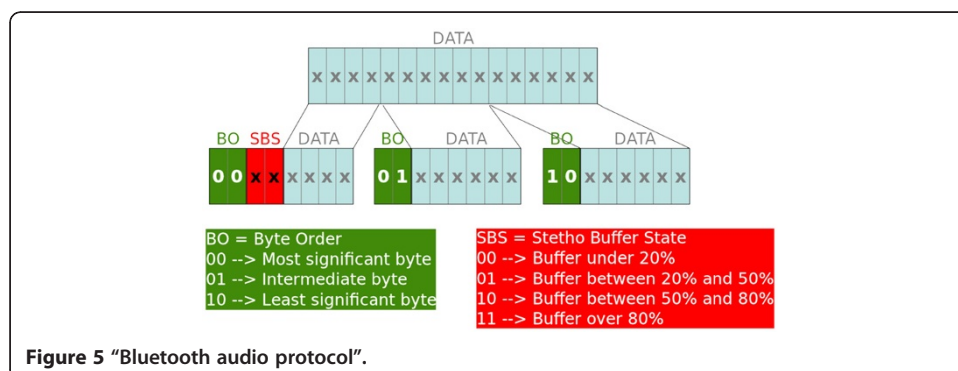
DATA

x x x x x x x x x x x x x x x x

BO SBS DATA

0 0 x x x x x x

BO DATA

0 1 x x x x x x

BO DATA

1 0 x x x x x x

BO = Byte Order
00 --> Most significant byte
01 --> Intermediate byte
10 --> Least significant byte

SBS = Stetho Buffer State
00 --> Buffer under 20%
01 --> Buffer between 20% and 50%
10 --> Buffer between 50% and 80%
11 --> Buffer over 80%

**Figure 5** "Bluetooth audio protocol".